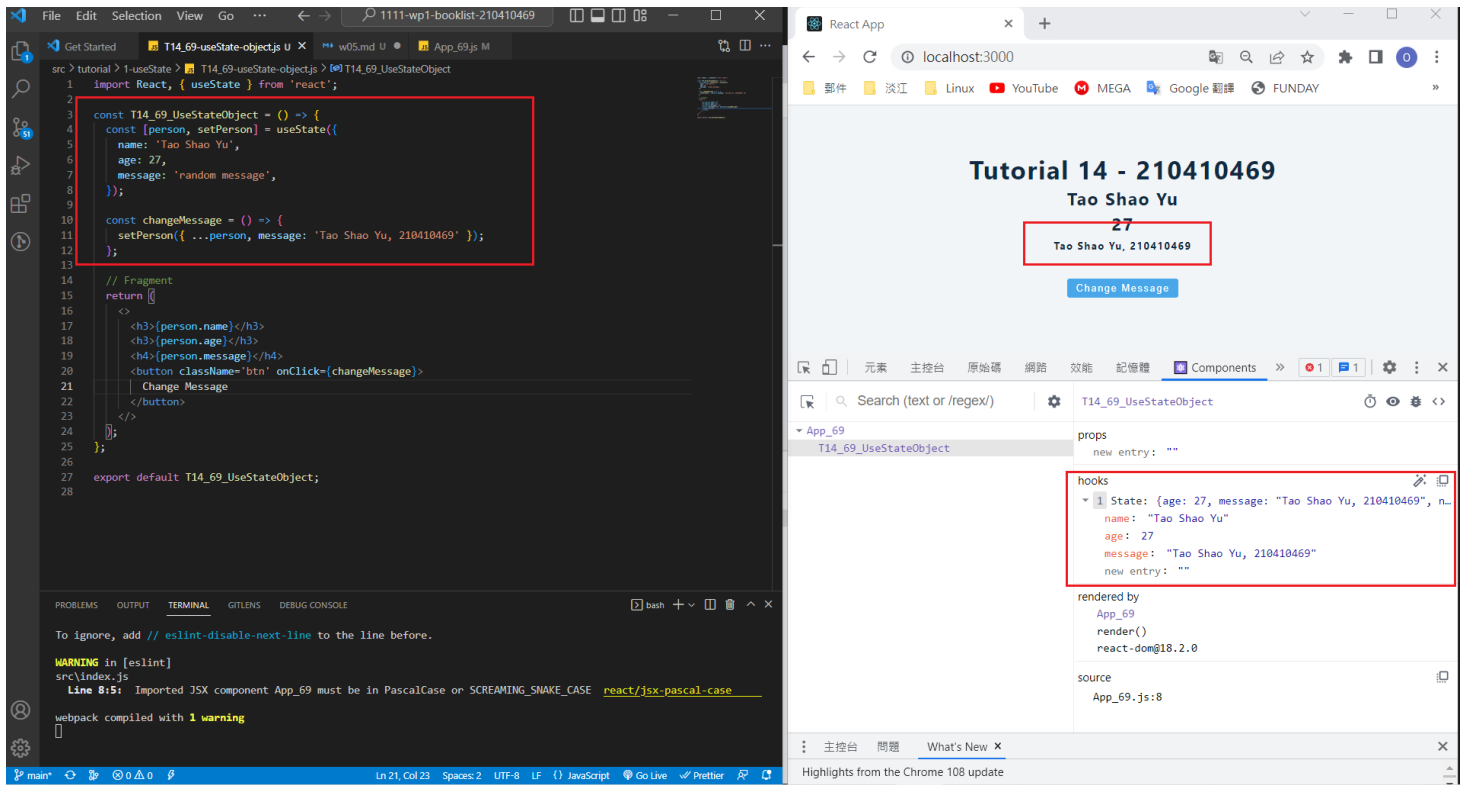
File Edit Selection View Go ··· ← → 1111-wp1-booklist-210410469

Get Started T14_69-useState-object.js U w05.md App_69.js M

src > tutorial > 1-useState > T14_69-useState-object.js > T14_69_UseStateObject

1 import React, { useState } from 'react';
2
3 const T14_69_UseStateObject = () => {
4 const [person, setPerson] = useState({
5 name: 'Tao Shao Yu',
6 age: 27,
7 message: 'random message',
8 });
9
10 const changeMessage = () => {
11 setPerson({ ...person, message: 'Tao Shao Yu, 210410469' });
12 };
13
14 // Fragment
15 return (
16 <>
17 <h3>{person.name}</h3>
18 <h3>{person.age}</h3>
19 <h4>{person.message}</h4>
20 <button className='btn' onClick={changeMessage}>
21 Change Message
22 </button>
23 </>
24 );
25 };
26
27 export default T14_69_UseStateObject;
28

PROBLEMS OUTPUT TERMINAL GITLENS DEBUG CONSOLE bash

To ignore, add // eslint-disable-next-line to the line before.

WARNING in [eslint]
src\index.js
Line 8:5: Imported JSX component App_69 must be in PascalCase or SCREAMING_SNAKE_CASE react/jsx-pascal-case

webpack compiled with 1 warning

main* ⊗0 ⚠0 Ln 21, Col 23 Spaces: 2 UTF-8 LF {} JavaScript Go Live Prettier

React App ×

localhost:3000

郵件 淡江 Linux YouTube MEGA Google 翻譯 FUNDAY

Tutorial 14 - 210410469
Tao Shao Yu
27
Tao Shao Yu, 210410469
Change Message

元素 主控台 原始碼 網路 效能 記憶體 Components 1 1

Search (text or /regex/) T14_69_UseStateObject

App_69
T14_69_UseStateObject

props
new entry: ""

hooks
1 State: {age: 27, message: "Tao Shao Yu, 210410469", n...
name: "Tao Shao Yu"
age: 27
message: "Tao Shao Yu, 210410469"
new entry: ""

rendered by
App_69
render()
react-dom@18.2.0

source
App_69.js:8

主控台 問題 What's New ×

Highlights from the Chrome 108 update